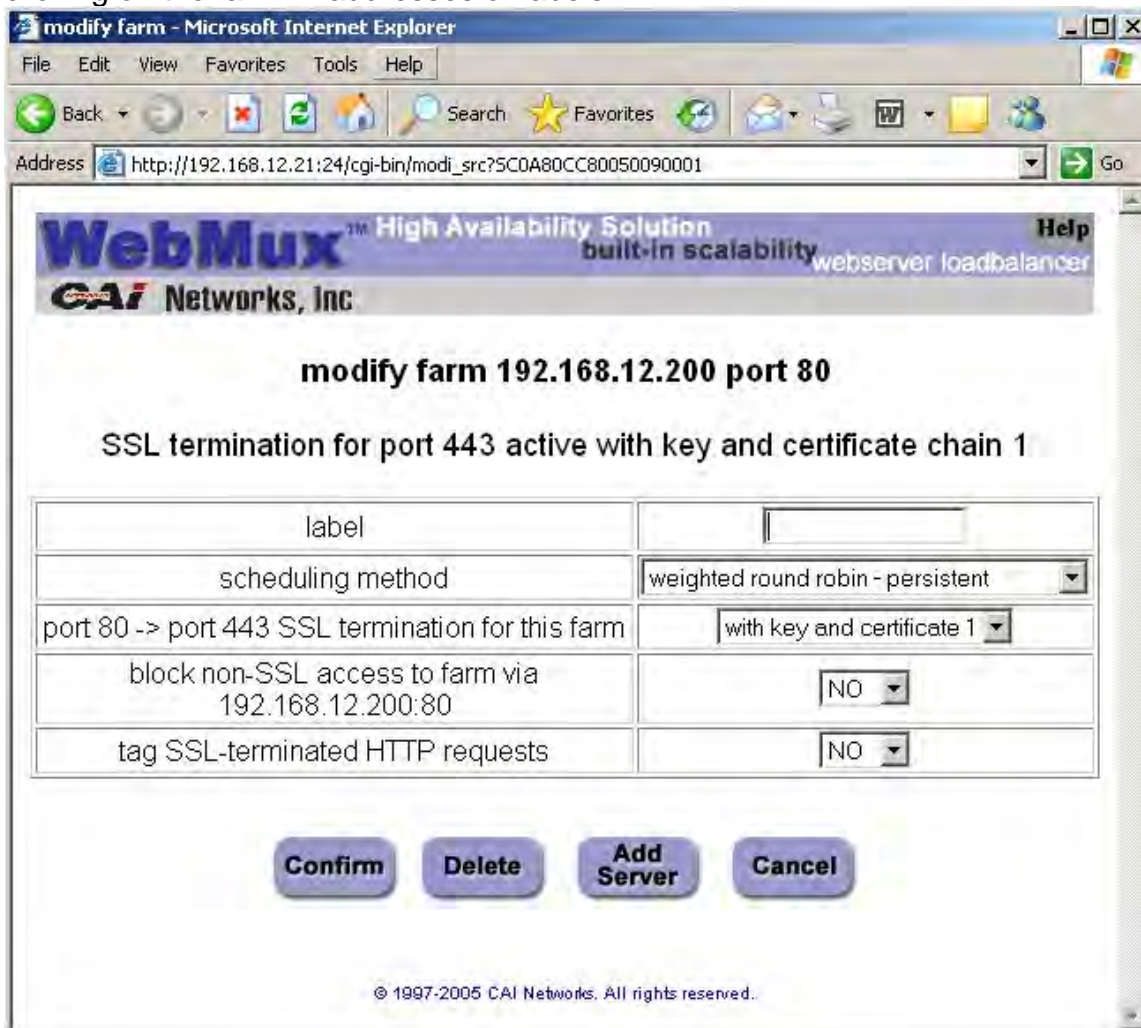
modify farm - Microsoft Internet Explorer

File Edit View Favorites Tools Help

Back Search Favorites

Address http://192.168.12.21:24/cgi-bin/modi_src?5C0A80CC80050090001 Go

WebMux™ High Availability Solution built-in scalability webserver loadbalancer Help

CAI Networks, Inc

modify farm 192.168.12.200 port 80

SSL termination for port 443 active with key and certificate chain 1

| | |
|---|---|
| label | |
| scheduling method | weighted round robin - persistent |
| port 80 -> port 443 SSL termination for this farm | with key and certificate 1 |
| block non-SSL access to farm via 192.168.12.200:80 | NO |
| tag SSL-terminated HTTP requests | NO |

Confirm Delete Add Server Cancel

© 1997-2005 CAI Networks. All rights reserved.